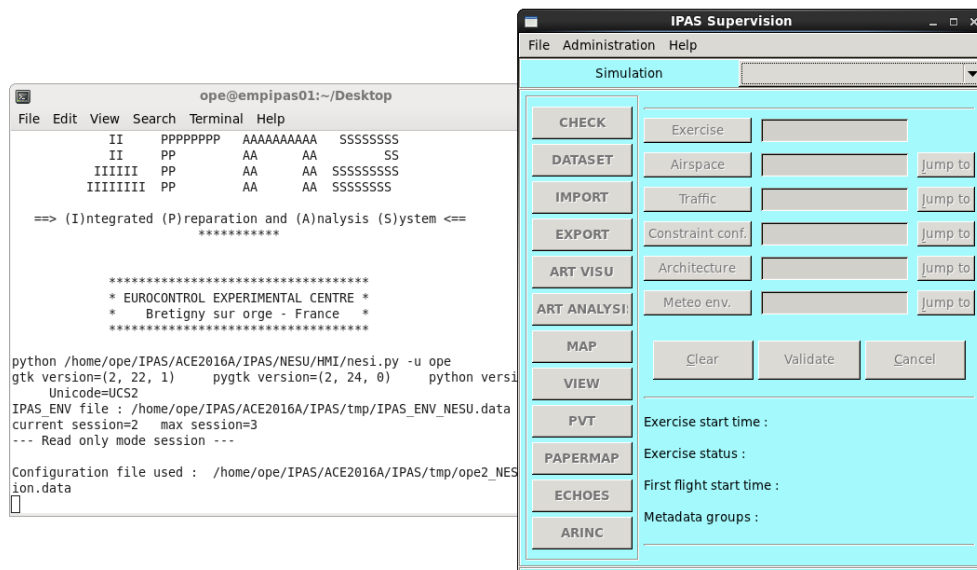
ope@empipas01:~/Desktop

File Edit View Search Terminal Help

II PPPPPPPP AAAAAAAAAA SSSSSSSS
II PP AA AA SS
IIIIII PP AA AA SSSSSSSSS
IIIIIIII PP AA AA SSSSSSSS

==> (I)ntegrated (P)reparation and (A)nalysis (S)ystem <==
***********

***********************************
* EUROCONTROL EXPERIMENTAL CENTRE *
* Bretigny sur orge - France *
***********************************

python /home/ope/IPAS/ACE2016A/IPAS/NESU/HMI/nesi.py -u ope
gtk version=(2, 22, 1) pygtk version=(2, 24, 0) python versi
Unicode=UCS2
IPAS_ENV file : /home/ope/IPAS/ACE2016A/IPAS/tmp/IPAS_ENV_NESU.data
current session=2 max session=3
--- Read only mode session ---

Configuration file used : /home/ope/IPAS/ACE2016A/IPAS/tmp/ope2_NES
ion.data

IPAS Supervision

File Administration Help

Simulation

CHECK
DATASET
IMPORT
EXPORT
ART VISU
ART ANALYSI
MAP
VIEW
PVT
PAPERMAP
ECHOES
ARINC

Exercise
Airspace Jump to
Traffic Jump to
Constraint conf. Jump to
Architecture Jump to
Meteo env. Jump to

Clear Validate Cancel

Exercise start time :
Exercise status :
First flight start time :
Metadata groups :